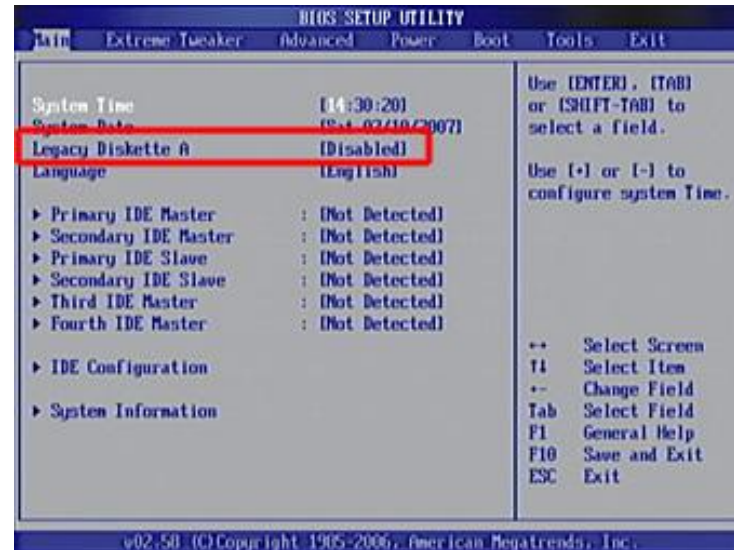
BIOS SETUP UTILITY

Main Extreme Tweaker Advanced Power Boot Tools Exit

System Time [14:30:20]
System Date [Sat 07/10/2007]
Legacy Diskette A [Disabled]
Language [English]

▶ Primary IDE Master : [Not Detected]
▶ Secondary IDE Master : [Not Detected]
▶ Primary IDE Slave : [Not Detected]
▶ Secondary IDE Slave : [Not Detected]
▶ Third IDE Master : [Not Detected]
▶ Fourth IDE Master : [Not Detected]

▶ IDE Configuration

▶ System Information

Use [ENTER], [TAB] or [SHIFT-TAB] to select a field.

Use [+] or [-] to configure system Time.

↔ Select Screen
↑↓ Select Item
+- Change Field
Tab Select Field
F1 General Help
F10 Save and Exit
ESC Exit

v02.58 (C)Copyright 1985-2006, American Megatrends, Inc.